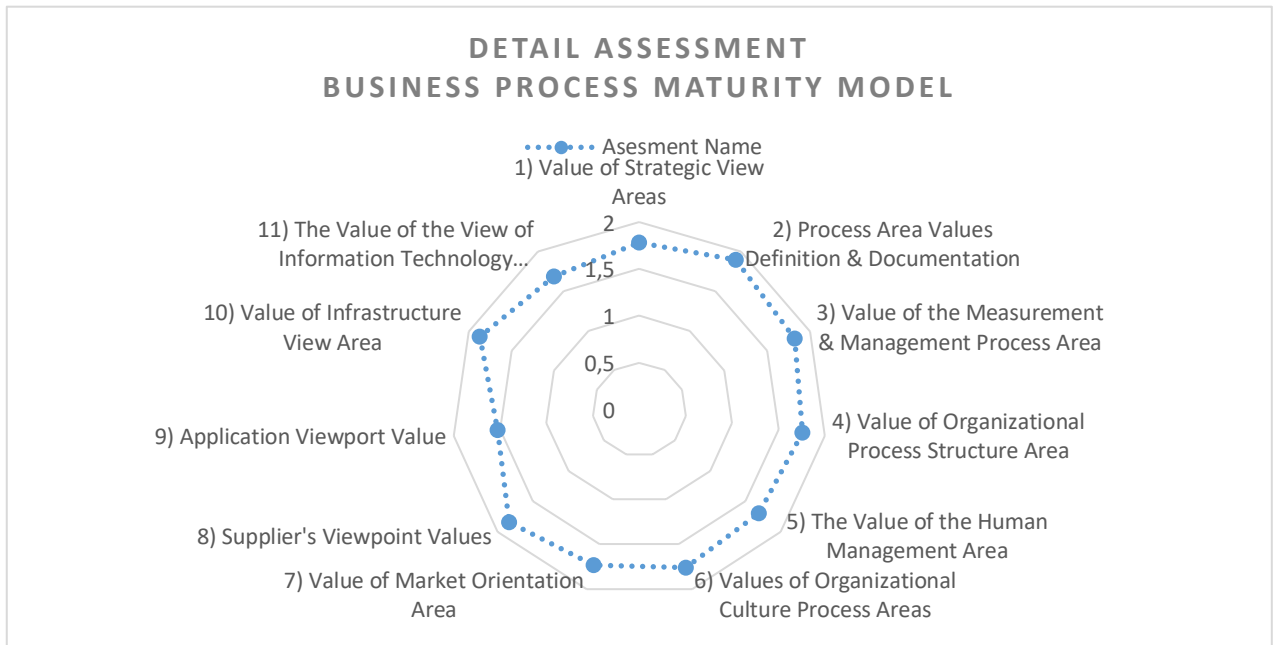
DETAIL ASSESSMENT
BUSINESS PROCESS MATURITY MODEL

Asesment Name

1) Value of Strategic View Areas
2) Process Area Values Definition & Documentation
3) Value of the Measurement & Management Process Area
4) Value of Organizational Process Structure Area
5) The Value of the Human Management Area
6) Values of Organizational Culture Process Areas
7) Value of Market Orientation Area
8) Supplier's Viewpoint Values
9) Application Viewport Value
10) Value of Infrastructure View Area
11) The Value of the View of Information Technology…

2
1,5
1
0,5
0